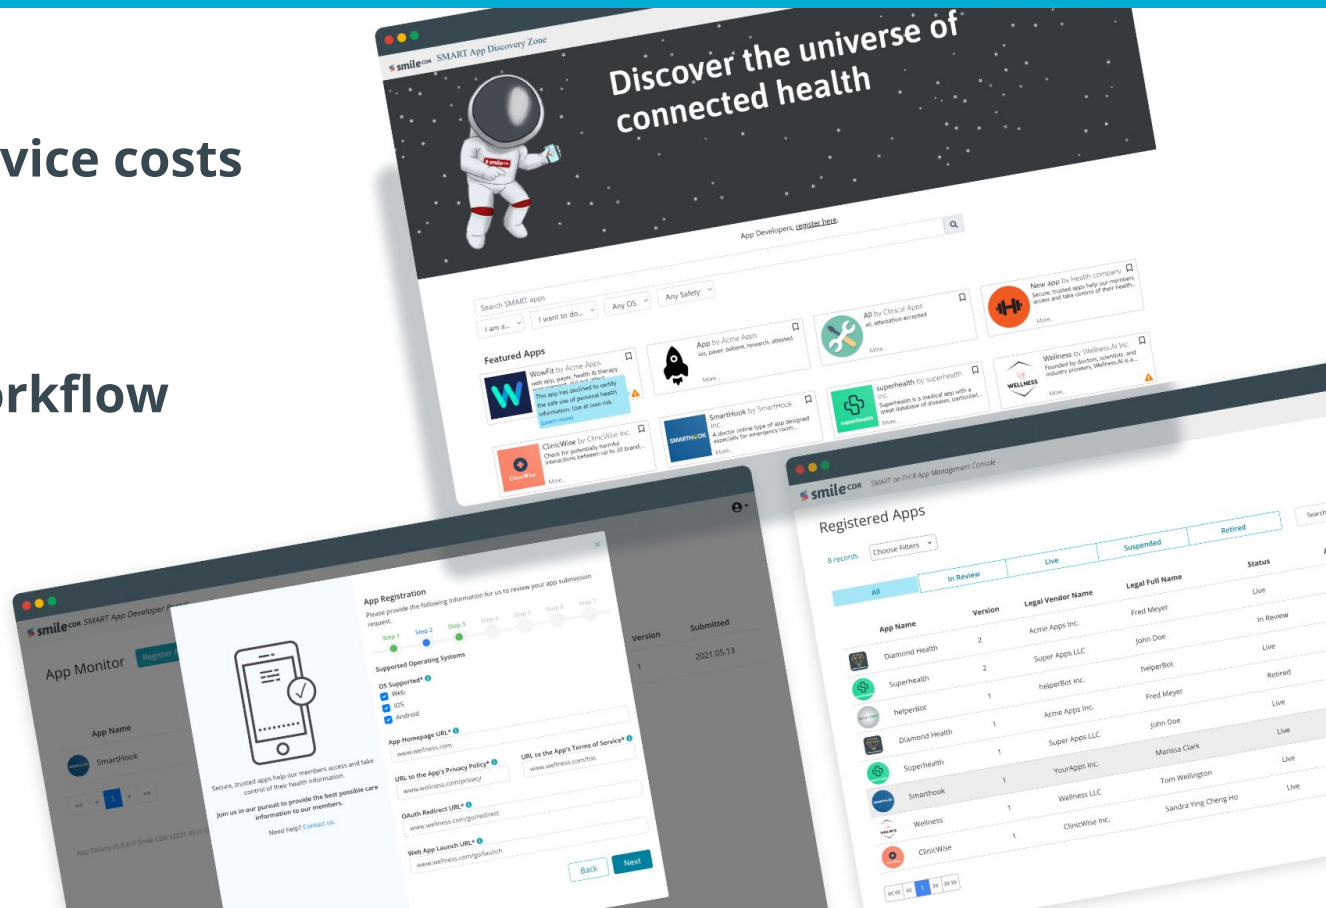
vice costs

rkflow

smile CDR SMART App Discovery Zone

Discover the universe of connected health

App Developers, register here.

Search SMART apps

I am a... I want to do... Any OS Any Safety

Featured Apps

WowFit by Acme Apps
web app, payer, health & therapy
This app has declined to certify the safe use of personal health information. Use at own risk.
Learn more

App by Acme Apps
ios, payer, patient, research, attested
More...

All by Clinical Apps
all, attestation accepted
More...

New app by Health company
Secure, trusted apps help our members access and take control of their health.
More...

ClinicWise by ClinicWise Inc.
Check for potentially harmful interactions between up to 30 brand...
More...

SmartHook by SmartHook Inc.
A doctor online type of app designed especially for emergency room...
More...

superhealth by superhealth inc.
Superhealth is a medical app with a great database of diseases, particulat...
More...

Wellness by Wellness.AI Inc.
Founded by doctors, scientists, and industry pioneers, Wellness.AI is a...
More...

smile CDR SMART App Developer Portal

App Monitor Register

App Name
SmartHook

Version Submitted
1 2021.05.13

App Gallery v0.0.0 // Smile CDR v2021.05 // ...

App Registration
Please provide the following information for us to review your app submission request.

Step 1 Step 2 Step 3 Step 4 Step 5 Step 6 Step 7

Supported Operating Systems
OS Supported*
Web
iOS
Android

App Homepage URL*
www.wellness.com

URL to the App's Privacy Policy*
www.wellness.com/privacy

URL to the App's Terms of Service*
www.wellness.com/tos

OAuth Redirect URL*
www.wellness.com/go/redirect

Web App Launch URL*
www.wellness.com/go/launch

Back Next

Secure, trusted apps help our members access and take control of their health information.
Join us in our pursuit to provide the best possible care information to our members.
Need help? Contact us.

smile CDR SMART on FHIR App Management Console

Registered Apps

8 records Choose Filters

Search

| All | In Review | Live | Suspended | Retired |

| App Name | Version | Legal Vendor Name | Legal Full Name | Status |
|---|---|---|---|---|
| Diamond Health | 2 | Acme Apps Inc. | Fred Meyer | Live |
| Superhealth | 2 | Super Apps LLC | John Doe | In Review |
| helperBot | 1 | helperBot inc. | helperBot | Live |
| Diamond Health | 1 | Acme Apps Inc. | Fred Meyer | Retired |
| Superhealth | 1 | Super Apps LLC | John Doe | Live |
| Smarthook | 1 | YourApps Inc. | Marissa Clark | Live |
| Wellness | 1 | Wellness LLC | Tom Wellington | Live |
| ClinicWise | 1 | ClinicWise Inc. | Sandra Ying Cheng Ho | Live |

<< < 1 > >>